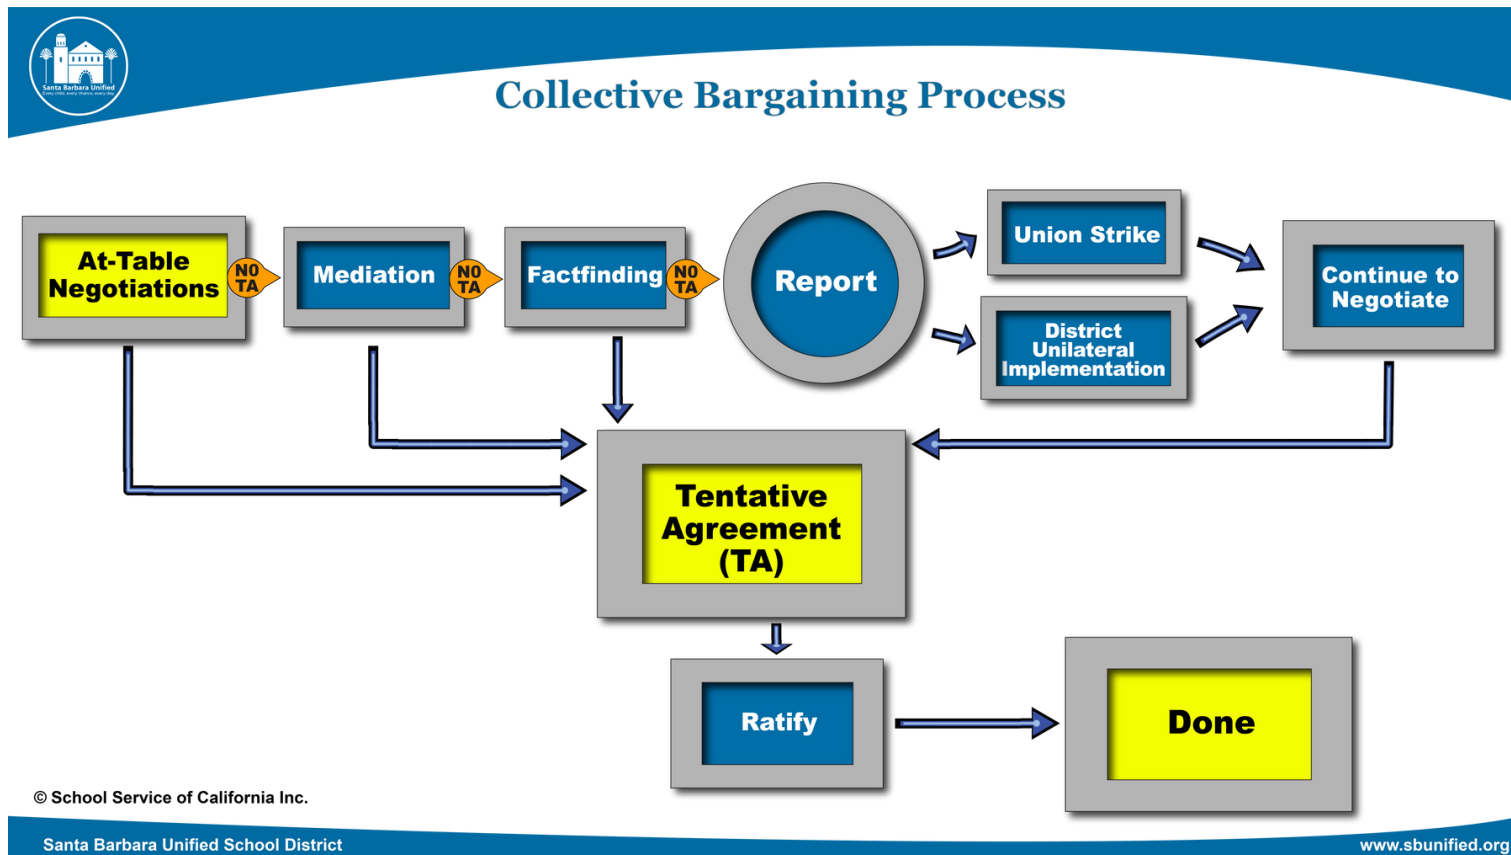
Santa Barbara Unified

Collective Bargaining Process

At-Table Negotiations

NO TA

Mediation

NO TA

Factfinding

NO TA

Report

Union Strike

District Unilateral Implementation

Continue to Negotiate

Tentative Agreement (TA)

Ratify

Done

© School Service of California Inc.

Santa Barbara Unified School District

www.sbunified.org